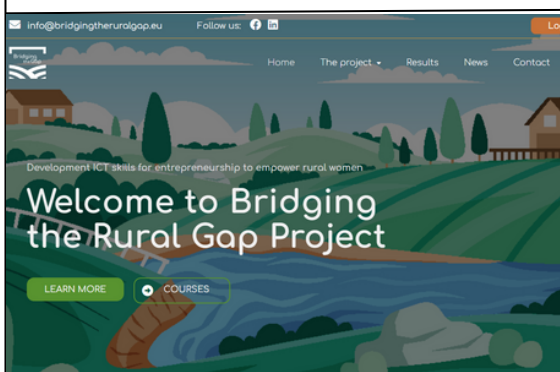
info@bridgingtheruralgap.eu Follow us:

Lo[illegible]

Bridging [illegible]

Home The project Results News Contact

Development ICT skills for entrepreneurship to empower rural women

Welcome to Bridging the Rural Gap Project

LEARN MORE

COURSES